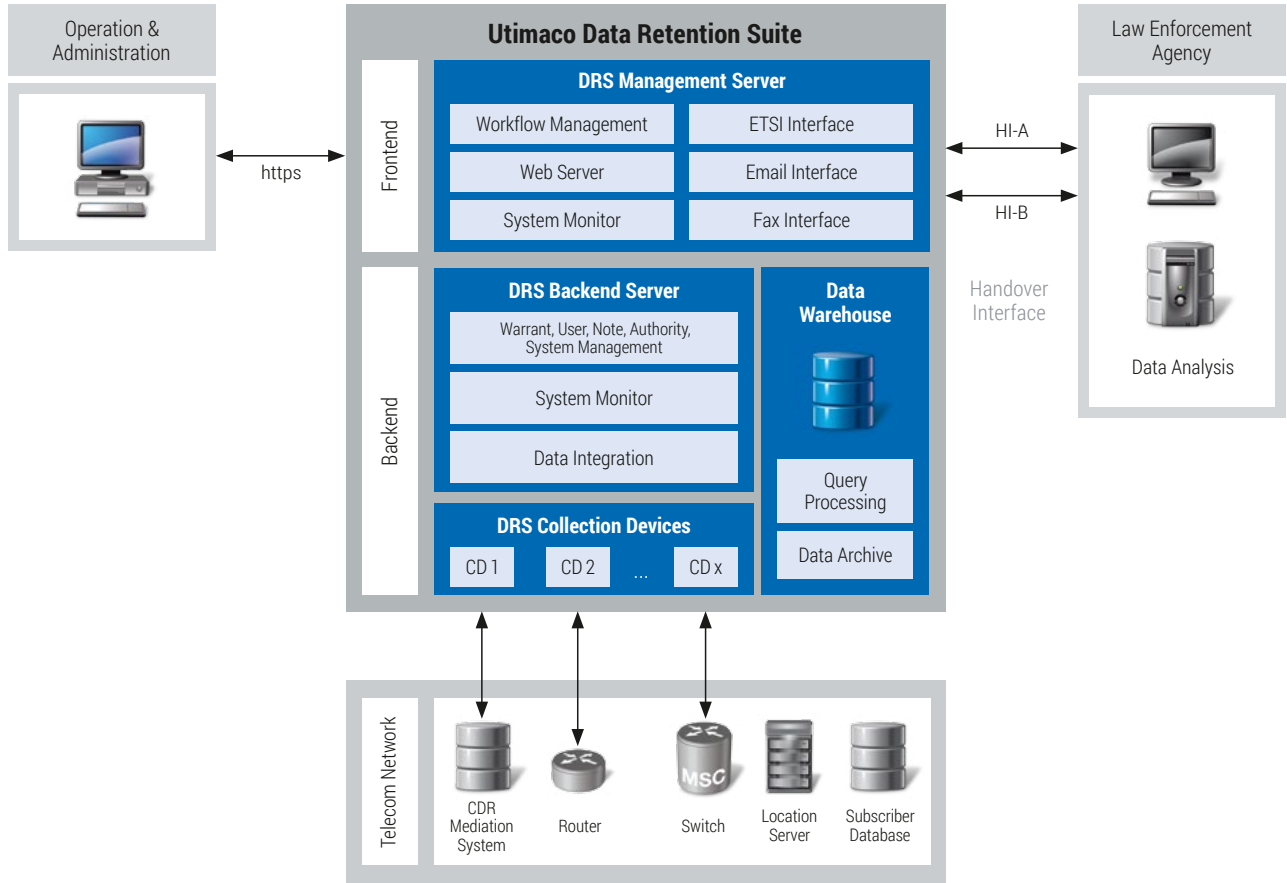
Operation & Administration

https

Utimaco Data Retention Suite

Frontend

DRS Management Server

Workflow Management

ETSI Interface

Web Server

Email Interface

System Monitor

Fax Interface

Backend

DRS Backend Server

Warrant, User, Note, Authority, System Management

System Monitor

Data Integration

Data Warehouse

Query Processing

Data Archive

DRS Collection Devices

CD 1

CD 2

...

CD x

Law Enforcement Agency

HI-A

HI-B

Handover Interface

Data Analysis

Telecom Network

MSC

CDR Mediation System

Router

Switch

Location Server

Subscriber Database